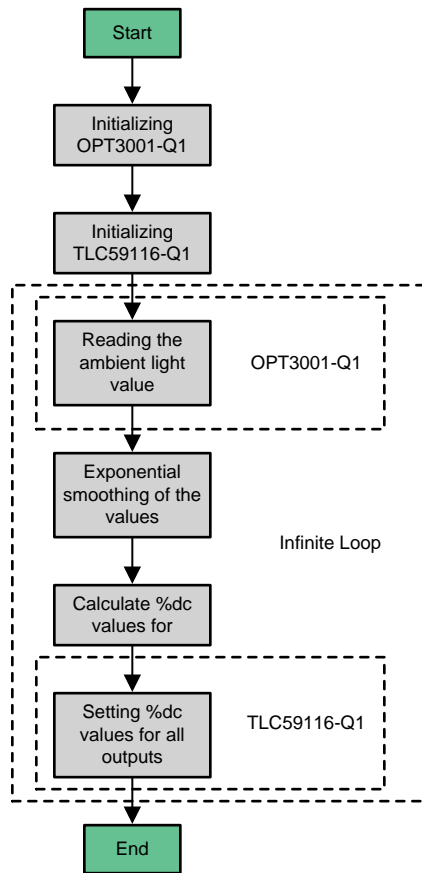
Start

Initializing OPT3001-Q1

Initializing TLC59116-Q1

Reading the ambient light value

OPT3001-Q1

Exponential smoothing of the values

Infinite Loop

Calculate %dc values for

Setting %dc values for all outputs

TLC59116-Q1

End